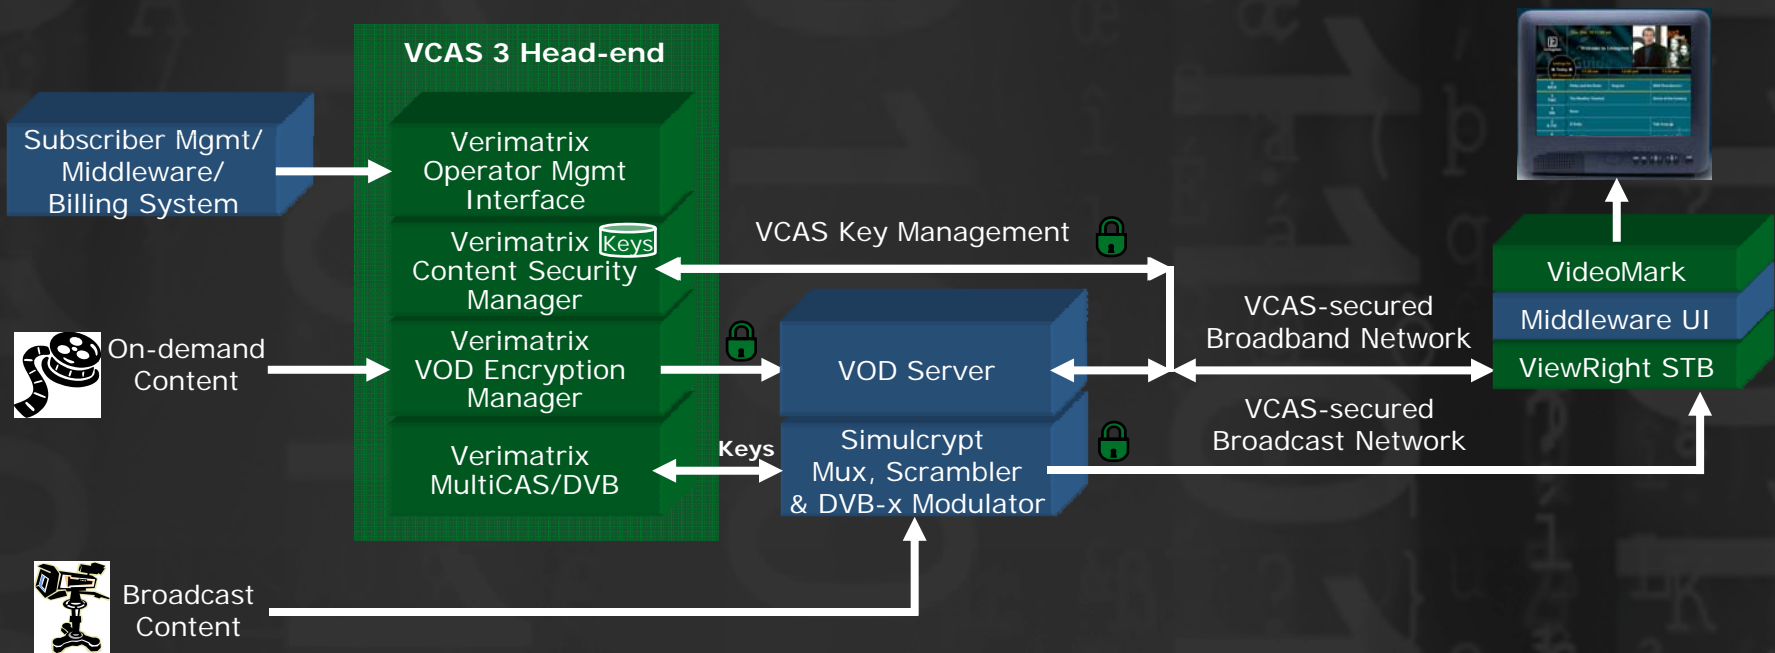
VCAS 3 Head-end

Subscriber Mgmt/ Middleware/ Billing System

Verimatrix Operator Mgmt Interface

Verimatrix Keys Content Security Manager

On-demand Content

Verimatrix VOD Encryption Manager

Verimatrix MultiCAS/DVB

Broadcast Content

VCAS Key Management

VOD Server

Keys

Simulcrypt Mux, Scrambler & DVB-x Modulator

VCAS-secured Broadband Network

VCAS-secured Broadcast Network

VideoMark

Middleware UI

ViewRight STB